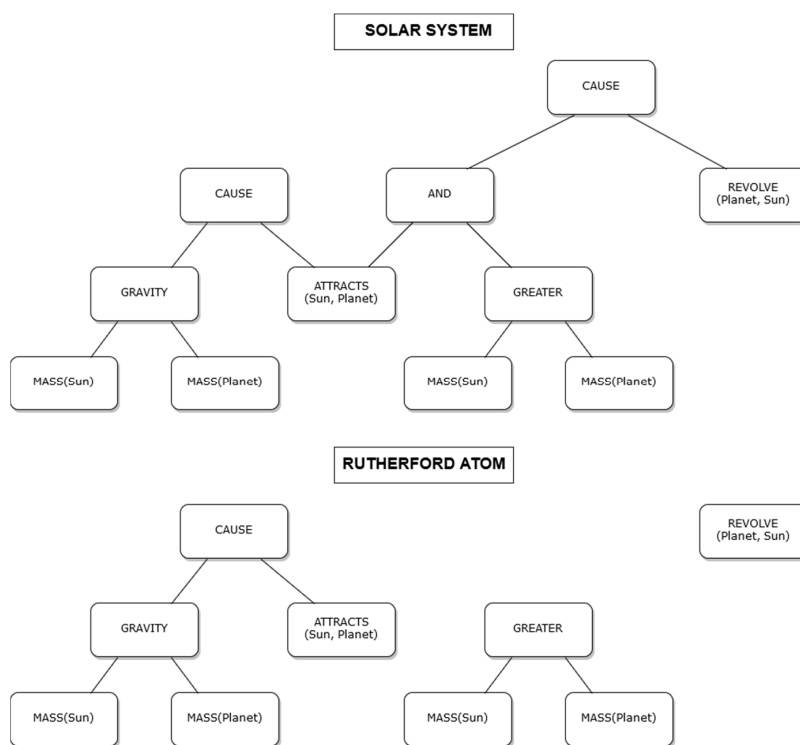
SOLAR SYSTEM

CAUSE

CAUSE

AND

REVOLVE (Planet, Sun)

GRAVITY

ATTRACTS (Sun, Planet)

GREATER

MASS(Sun)

MASS(Planet)

MASS(Sun)

MASS(Planet)

RUTHERFORD ATOM

CAUSE

REVOLVE (Planet, Sun)

GRAVITY

ATTRACTS (Sun, Planet)

GREATER

MASS(Sun)

MASS(Planet)

MASS(Sun)

MASS(Planet)